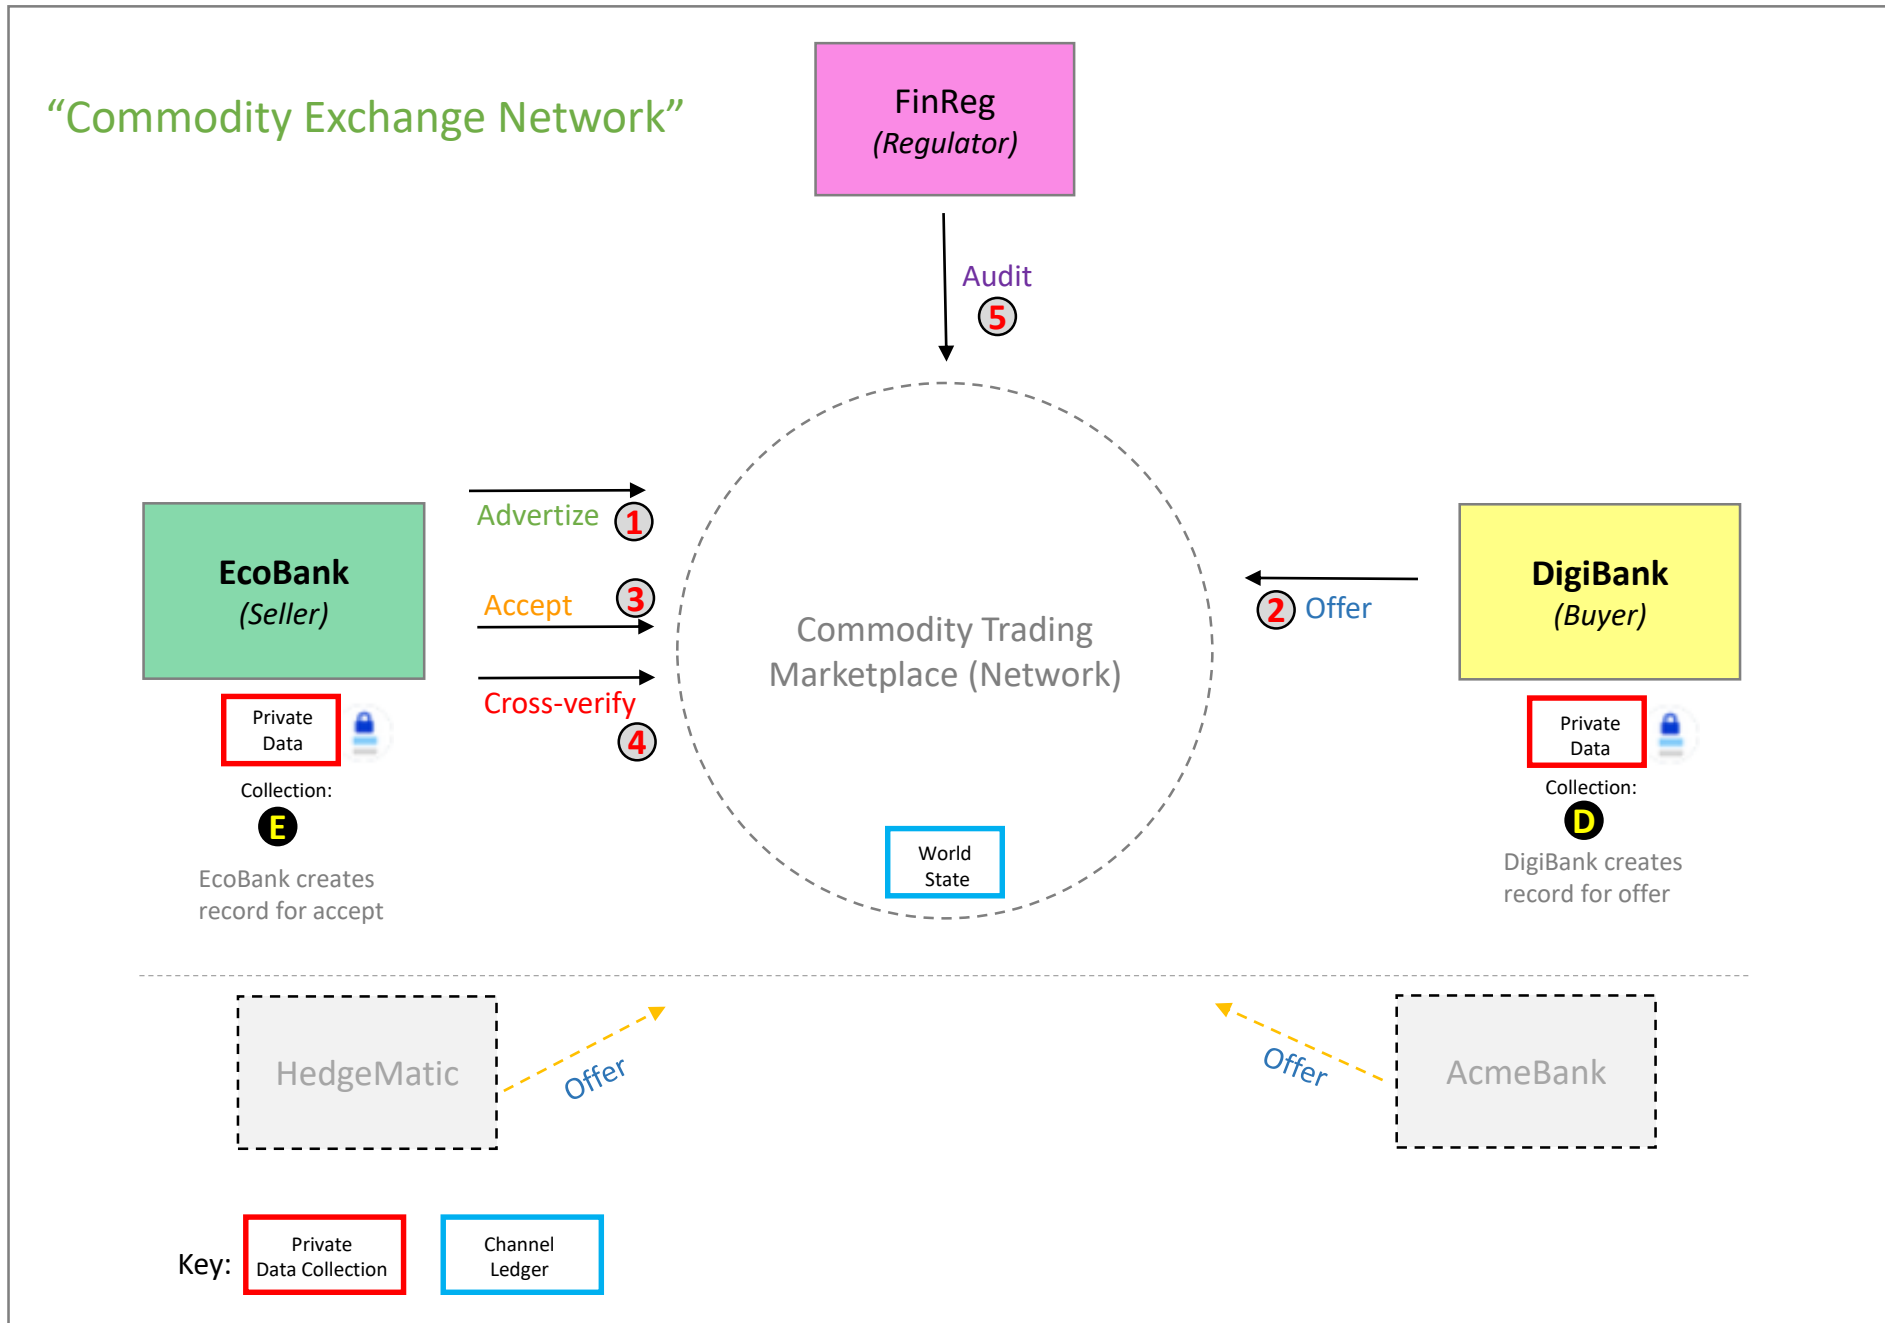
"Commodity Exchange Network"

FinReg
(Regulator)

Audit
5

EcoBank
(Seller)

Advertize 1

Accept 3

Cross-verify 4

Commodity Trading
Marketplace (Network)

2 Offer

DigiBank
(Buyer)

Private Data

Collection:
E

EcoBank creates record for accept

World State

Private Data

Collection:
D

DigiBank creates record for offer

HedgeMatic

Offer

Offer

AcmeBank

Key: Private Data Collection

Channel Ledger